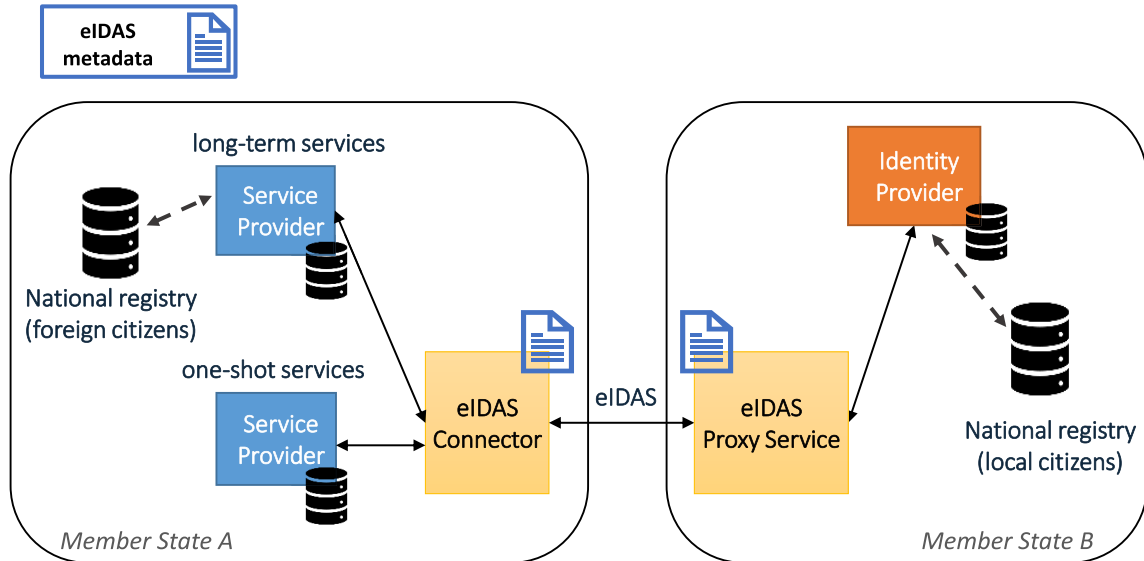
eIDAS metadata

long-term services

Service Provider

National registry (foreign citizens)

one-shot services

Service Provider

eIDAS Connector

eIDAS

eIDAS Proxy Service

Identity Provider

National registry (local citizens)

Member State A

Member State B